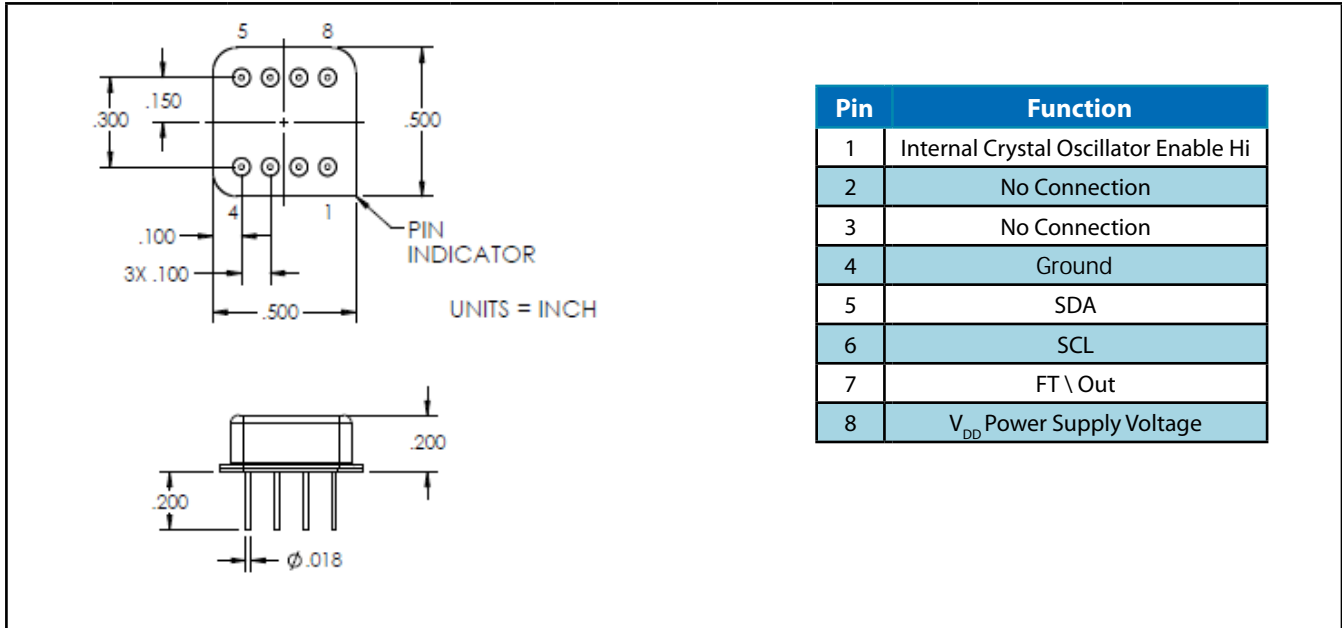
5 8

.150

.300

.500

4 1

PIN INDICATOR

.100

3X .100

.500

UNITS = INCH

.200

.200

$\phi$.018

| Pin | Function |
|---|---|
| 1 | Internal Crystal Oscillator Enable Hi |
| 2 | No Connection |
| 3 | No Connection |
| 4 | Ground |
| 5 | SDA |
| 6 | SCL |
| 7 | FT \ Out |
| 8 | $V_{DD}$ Power Supply Voltage |